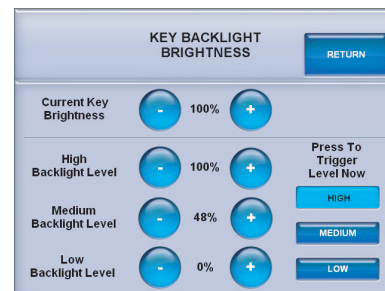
KEY BACKLIGHT BRIGHTNESS

RETURN

Current Key Brightness
-
100%
+

High Backlight Level
-
100%
+

Medium Backlight Level
-
48%
+

Low Backlight Level
-
0%
+

Press To Trigger Level Now

HIGH

MEDIUM

LOW